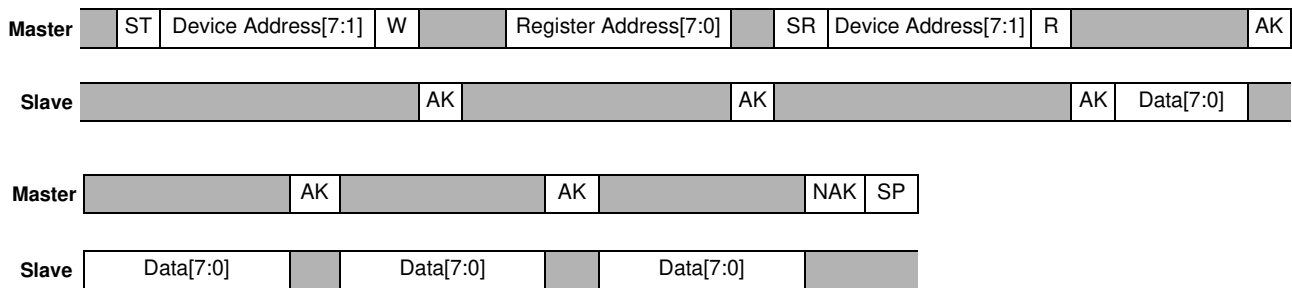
| Master | | ST | Device Address[7:1] | W | | Register Address[7:0] | | SR | Device Address[7:1] | R | | AK |
|---|---|---|---|---|---|---|---|---|---|---|---|---|

| Slave | | AK | | AK | | AK | Data[7:0] | |
|---|---|---|---|---|---|---|---|---|

| Master | | AK | | AK | | NAK | SP |
|---|---|---|---|---|---|---|---|

| Slave | Data[7:0] | | Data[7:0] | | Data[7:0] | |
|---|---|---|---|---|---|---|